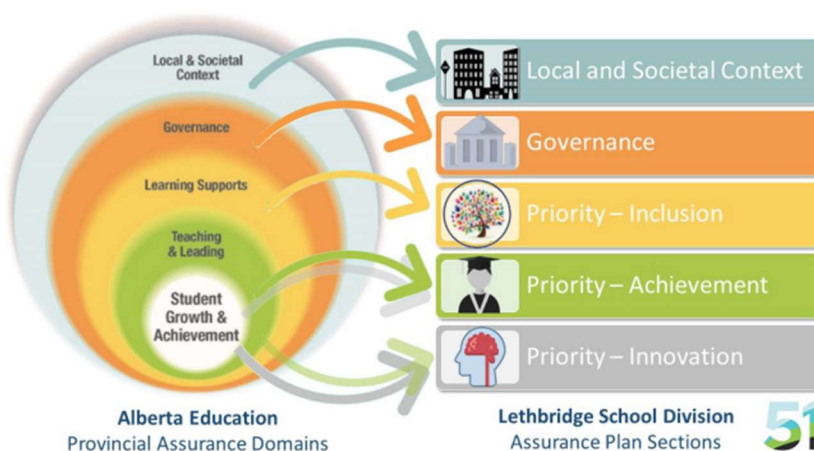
Local & Societal Context

Governance

Learning Supports

Teaching & Leading

Student Growth & Achievement

Alberta Education
Provincial Assurance Domains

Local and Societal Context

Governance

Priority – Inclusion

Priority – Achievement

Priority – Innovation

Lethbridge School Division
Assurance Plan Sections

51